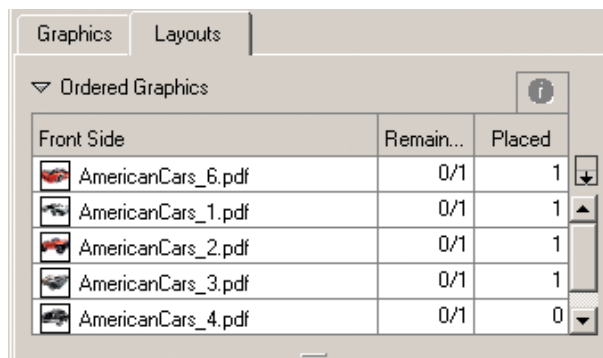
Graphics Layouts

Ordered Graphics

| Front Side | Remain... | Placed |
|---|---|---|
| AmericanCars_6.pdf | 0/1 | 1 |
| AmericanCars_1.pdf | 0/1 | 1 |
| AmericanCars_2.pdf | 0/1 | 1 |
| AmericanCars_3.pdf | 0/1 | 1 |
| AmericanCars_4.pdf | 0/1 | 0 |